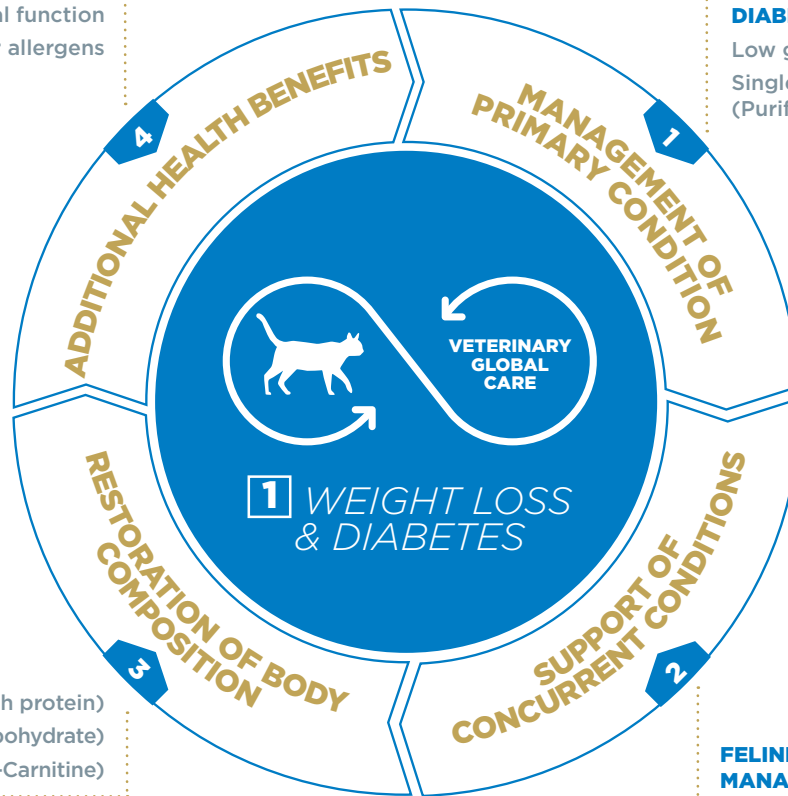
l function
allergens

DIAB
Low g
Single
(Purif

4 ADDITIONAL HEALTH BENEFITS

1 MANAGEMENT OF PRIMARY CONDITION

VETERINARY GLOBAL CARE

1 WEIGHT LOSS & DIABETES

3 RESTORATION OF BODY COMPOSITION

2 SUPPORT OF CONCURRENT CONDITIONS

h protein)
bohydrate)
-Carnitine)

FELIN
MANA